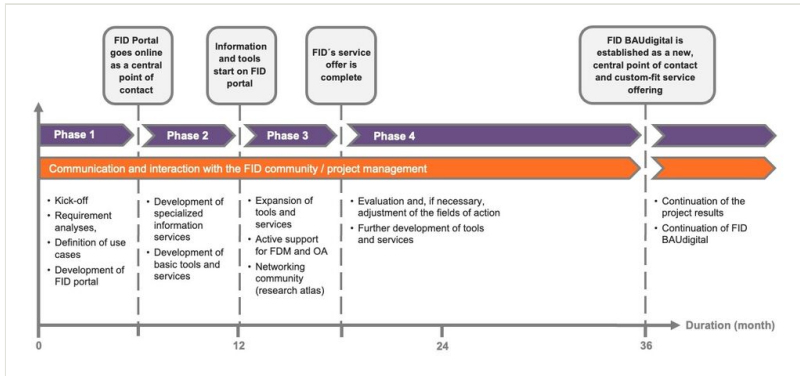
FID Portal goes online as a central point of contact

Information and tools start on FID portal

FID´s service offer is complete

FID BAUdigital is established as a new, central point of contact and custom-fit service offering

Phase 1

Phase 2

Phase 3

Phase 4

Communication and interaction with the FID community / project management

• Kick-off
• Requirement analyses,
• Definition of use cases
• Development of FID portal

• Development of specialized information services
• Development of basic tools and services

• Expansion of tools and services
• Active support for FDM and OA
• Networking community (research atlas)

• Evaluation and, if necessary, adjustment of the fields of action
• Further development of tools and services

• Continuation of the project results
• Continuation of FID BAUdigital

0

12

24

36

Duration (month)